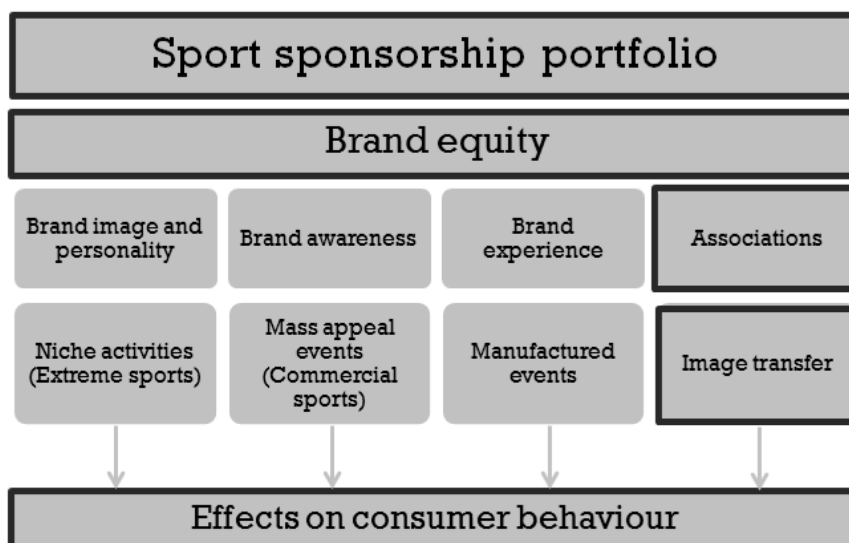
Sport sponsorship portfolio

Brand equity

Brand image and personality

Brand awareness

Brand experience

Associations

Niche activities (Extreme sports)

Mass appeal events (Commercial sports)

Manufactured events

Image transfer

Effects on consumer behaviour